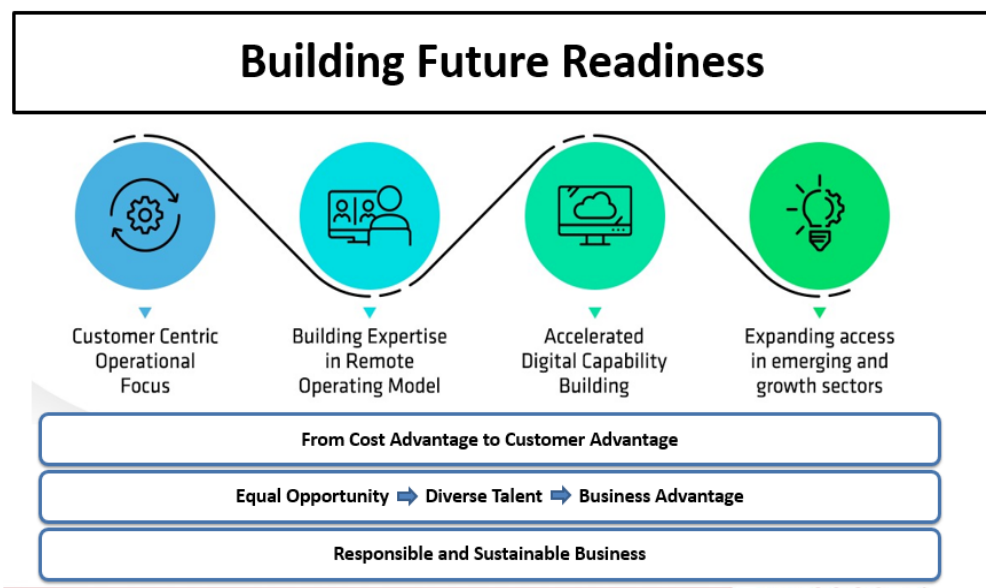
Building Future Readiness

Customer Centric Operational Focus

Building Expertise in Remote Operating Model

Accelerated Digital Capability Building

Expanding access in emerging and growth sectors

From Cost Advantage to Customer Advantage

Equal Opportunity ➡ Diverse Talent ➡ Business Advantage

Responsible and Sustainable Business